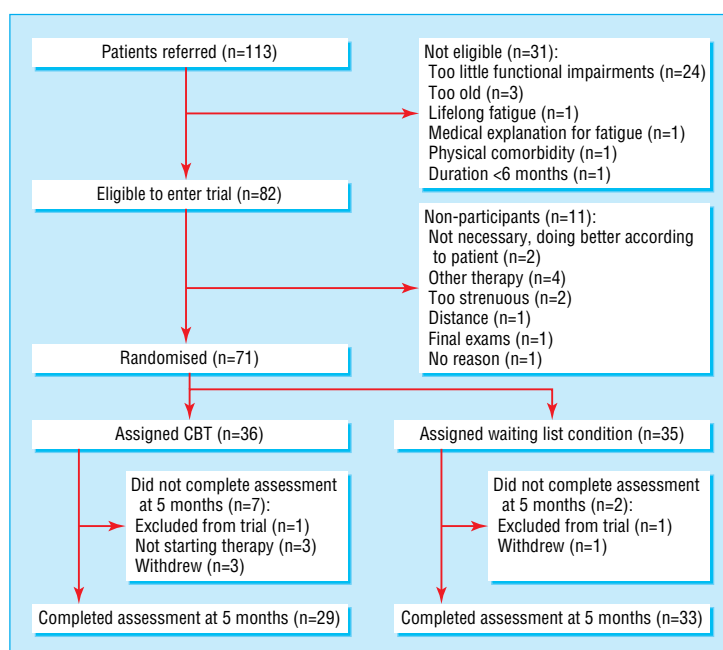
Patients referred (n=113)

Not eligible (n=31):
Too little functional impairments (n=24)
Too old (n=3)
Lifelong fatigue (n=1)
Medical explanation for fatigue (n=1)
Physical comorbidity (n=1)
Duration <6 months (n=1)

Eligible to enter trial (n=82)

Non-participants (n=11):
Not necessary, doing better according to patient (n=2)
Other therapy (n=4)
Too strenuous (n=2)
Distance (n=1)
Final exams (n=1)
No reason (n=1)

Randomised (n=71)

Assigned CBT (n=36)

Assigned waiting list condition (n=35)

Did not complete assessment at 5 months (n=7):
Excluded from trial (n=1)
Not starting therapy (n=3)
Withdrew (n=3)

Did not complete assessment at 5 months (n=2):
Excluded from trial (n=1)
Withdrew (n=1)

Completed assessment at 5 months (n=29)

Completed assessment at 5 months (n=33)